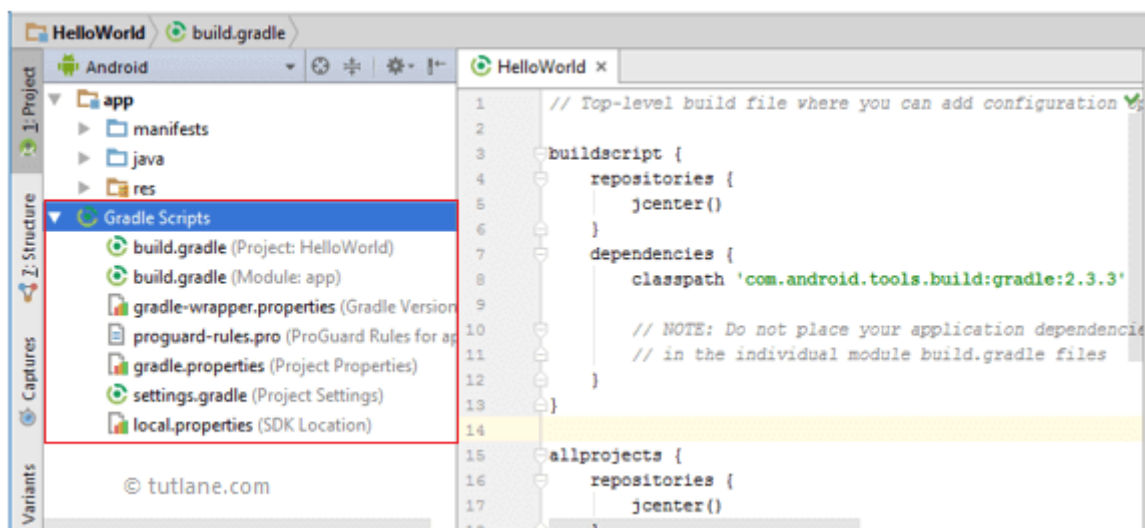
HelloWorld build.gradle

1: Project
7: Structure
Captures
Variants

Android

app
manifests
java
res
Gradle Scripts
build.gradle (Project: HelloWorld)
build.gradle (Module: app)
gradle-wrapper.properties (Gradle Version
proguard-rules.pro (ProGuard Rules for ap
gradle.properties (Project Properties)
settings.gradle (Project Settings)
local.properties (SDK Location)

© tutlane.com

HelloWorld ×

1 // Top-level build file where you can add configuration
2
3 buildscript {
4 repositories {
5 jcenter()
6 }
7 dependencies {
8 classpath 'com.android.tools.build:gradle:2.3.3'
9
10 // NOTE: Do not place your application dependencie
11 // in the individual module build.gradle files
12 }
13 }
14
15 allprojects {
16 repositories {
17 jcenter()